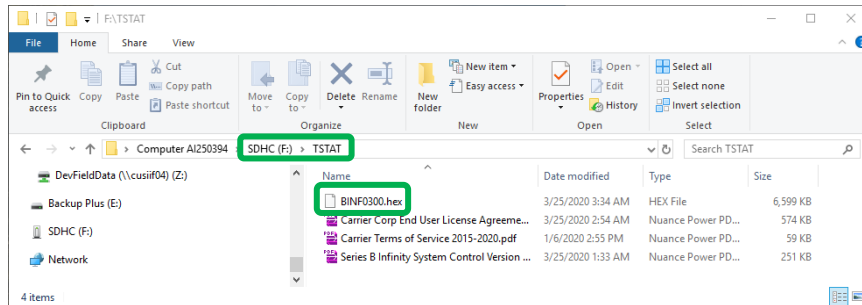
F:\TSTAT

File Home Share View

Pin to Quick access Copy Paste Cut Copy path Paste shortcut
Clipboard

Move to Copy to Delete Rename
Organize

New folder New item Easy access
New

Properties Open Edit History
Open

Select all Select none Invert selection
Select

Computer AI250394 > SDHC (F:) > TSTAT

Search TSTAT

DevFieldData (\\cusiif04) (Z:)
Backup Plus (E:)
SDHC (F:)
Network

| Name | Date modified | Type | Size |
|---|---|---|---|
| BINF0300.hex | 3/25/2020 3:34 AM | HEX File | 6,599 KB |
| Carrier Corp End User License Agreeme... | 3/25/2020 2:54 AM | Nuance Power PD... | 574 KB |
| Carrier Terms of Service 2015-2020.pdf | 1/6/2020 2:55 PM | Nuance Power PD... | 59 KB |
| Series B Infinity System Control Version ... | 3/25/2020 1:33 AM | Nuance Power PD... | 251 KB |

4 items